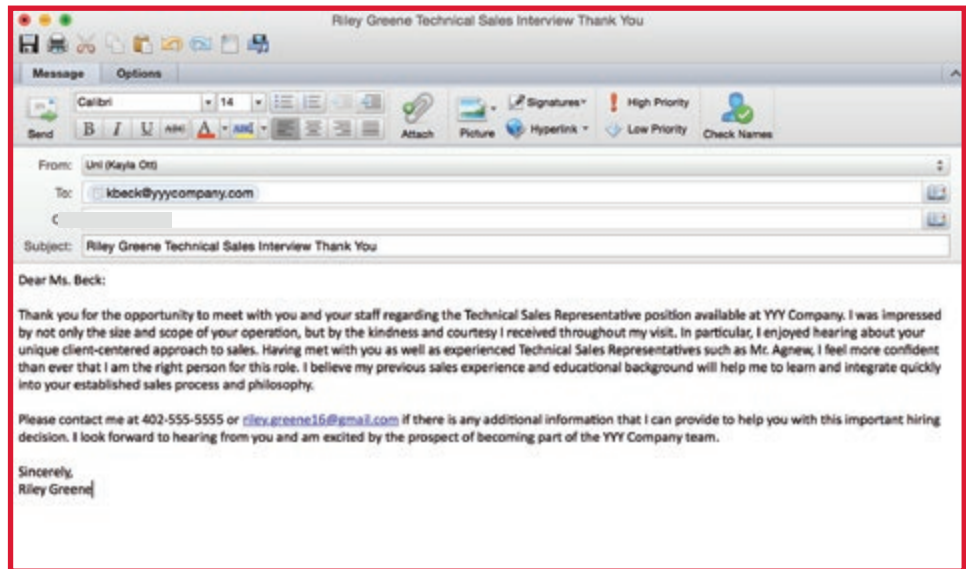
Riley Greene Technical Sales Interview Thank You

Message Options

Send Calibri 14 Attach Picture Signatures Hyperlink High Priority Low Priority Check Names

From: Uni (Kayla Ott)

To: kbeck@yyycompany.com

C

Subject: Riley Greene Technical Sales Interview Thank You

Dear Ms. Beck:

Thank you for the opportunity to meet with you and your staff regarding the Technical Sales Representative position available at YYY Company. I was impressed by not only the size and scope of your operation, but by the kindness and courtesy I received throughout my visit. In particular, I enjoyed hearing about your unique client-centered approach to sales. Having met with you as well as experienced Technical Sales Representatives such as Mr. Agnew, I feel more confident than ever that I am the right person for this role. I believe my previous sales experience and educational background will help me to learn and integrate quickly into your established sales process and philosophy.

Please contact me at 402-555-5555 or riley.greene16@gmail.com if there is any additional information that I can provide to help you with this important hiring decision. I look forward to hearing from you and am excited by the prospect of becoming part of the YYY Company team.

Sincerely,
Riley Greene